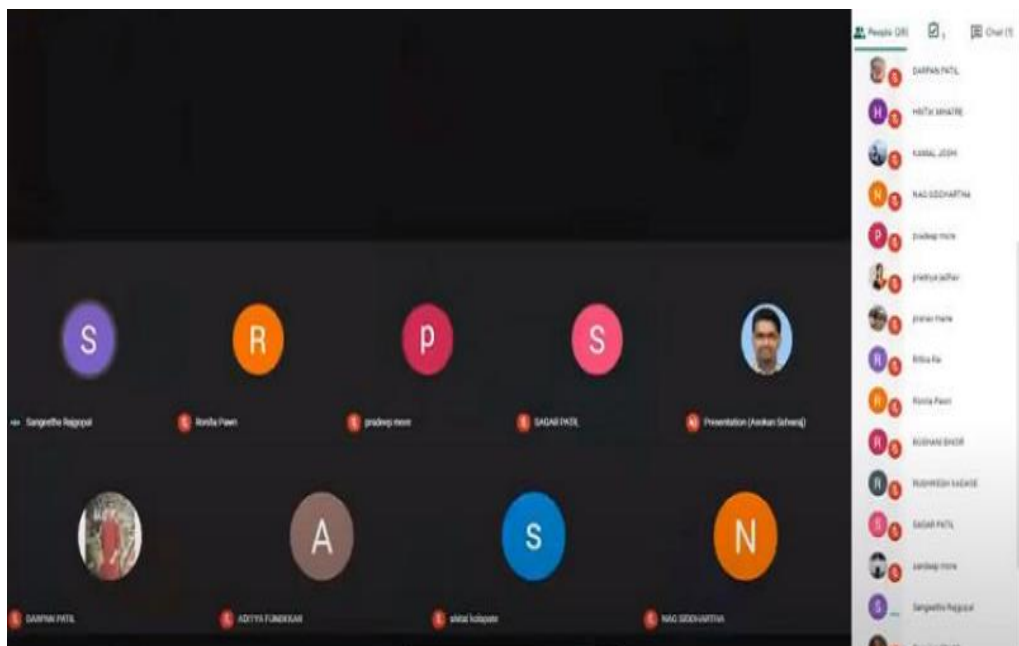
S
Sangeetha Rajgopal

R
Ronita Pawn

p
pradeep more

S
SAGAR PATIL

Presentation (Asokan Selvaraj)

DARPAN PATIL

A
ADITYA FUNDKKAR

S
shital kolapate

N
NAG SIDDHARTHA

People (28)
Chat (1)

DARPAN PATIL
H
HRITIK MHATRE
KAMAL JOSHI
N
NAG SIDDHARTHA
P
pradeep more
prathya jadhav
pranav mane
R
Ritika Rai
R
Ronita Pawn
R
RUSHANI BHOIR
R
RUSHIKESH KADAM
S
SAGAR PATIL
sandeep more
S
Sangeetha Rajgopal